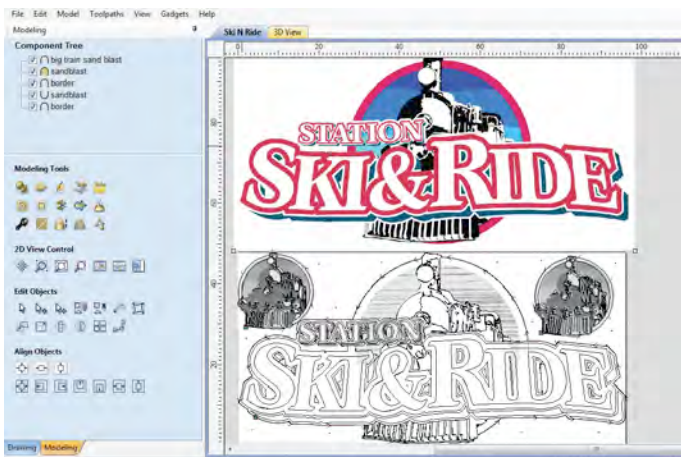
File Edit Model Toolpaths View Gadgets Help

Modeling

Component Tree
big train sand blast
sandblast
border
sandblast
border

Modeling Tools

2D View Control

Edit Objects

Align Objects

Drawing Modeling

Ski N Ride 3D View

0 20 40 60 80 100

STATION
SKI&RIDE

STATION
SKI&RIDE